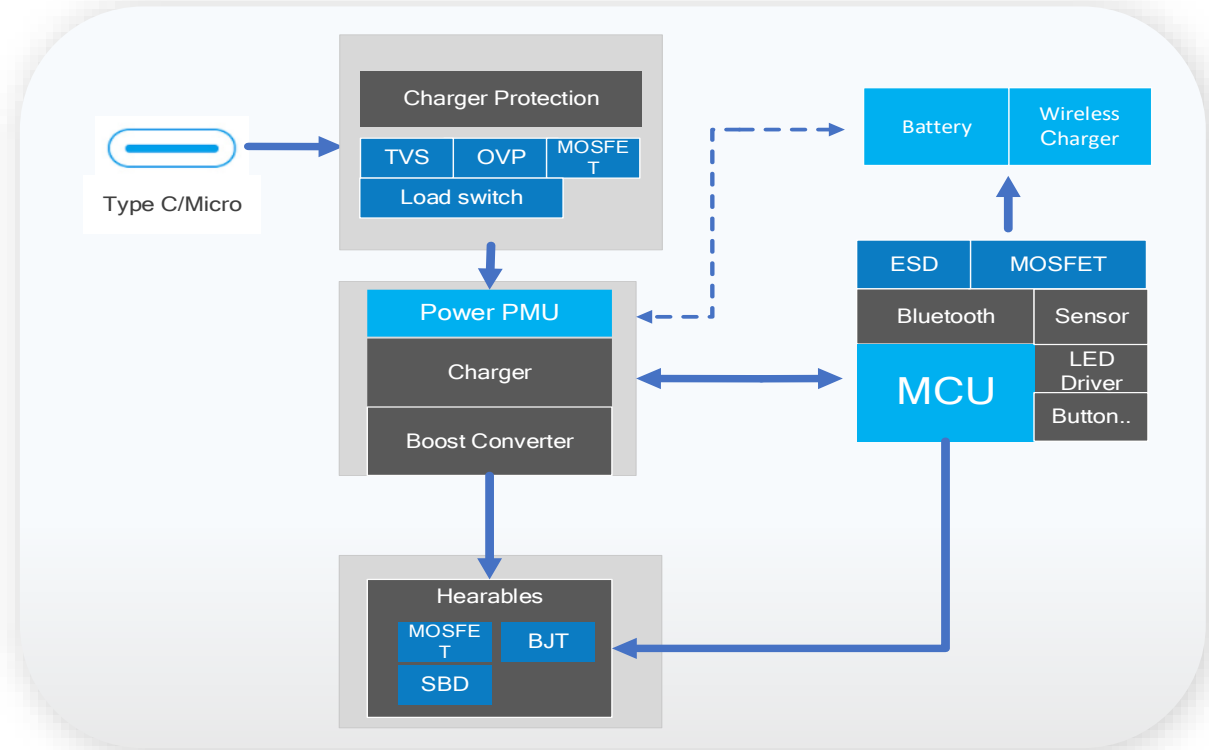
Charger Protection

TVS

OVP

MOSFE T

Load switch

Type C/Micro

Battery

Wireless Charger

Power PMU

Charger

Boost Converter

ESD

MOSFET

Bluetooth

Sensor

MCU

LED Driver

Button..

Hearables

MOSFE T

BJT

SBD